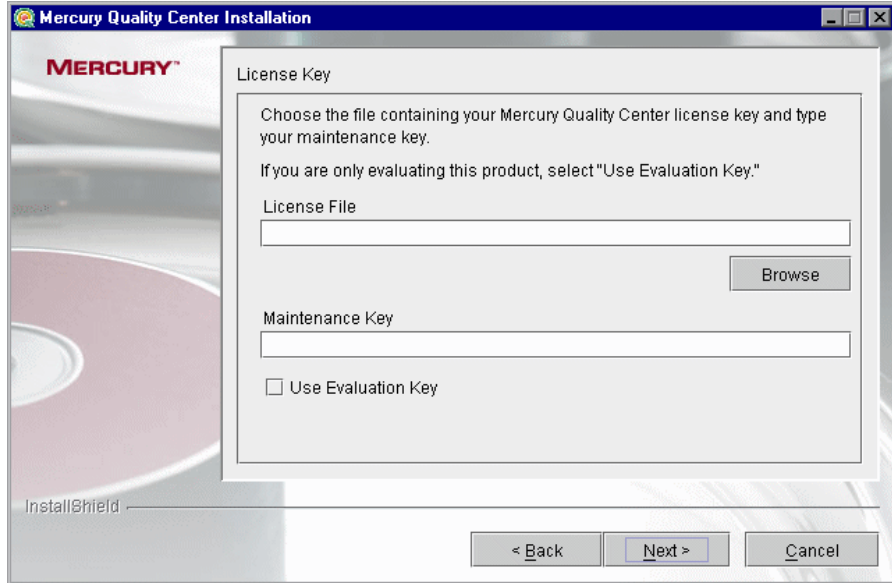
Mercury Quality Center Installation

MERCURY™

License Key

Choose the file containing your Mercury Quality Center license key and type your maintenance key.

If you are only evaluating this product, select "Use Evaluation Key."

License File

Browse

Maintenance Key

Use Evaluation Key

InstallShield

< Back

Next >

Cancel